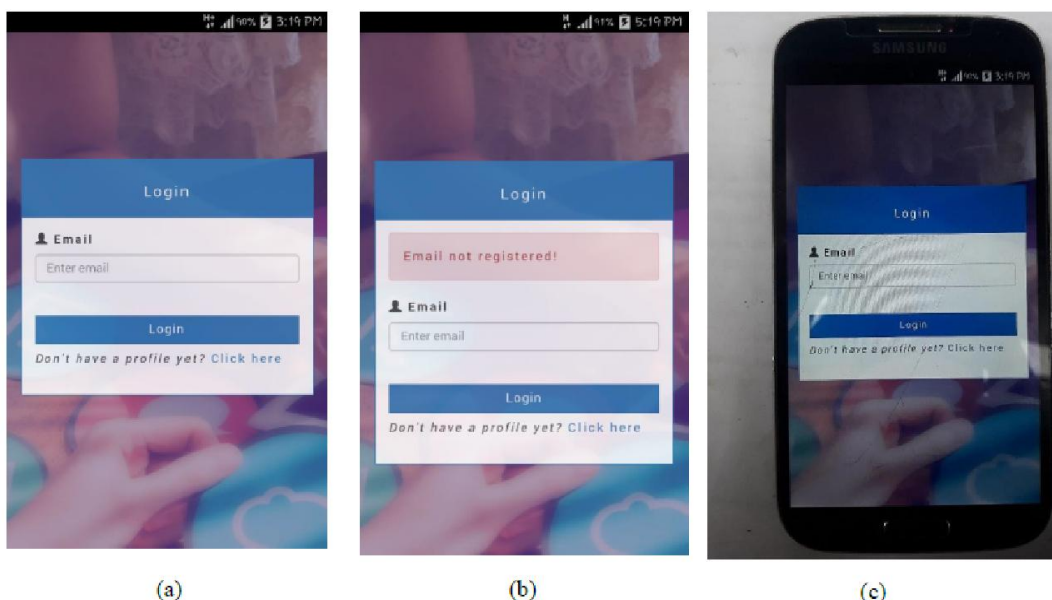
90% 3:19 PM

Login

Email

Enter email

Login

Don't have a profile yet? Click here

(a)

91% 5:19 PM

Login

Email not registered!

Email

Enter email

Login

Don't have a profile yet? Click here

(b)

SAMSUNG

90% 3:19 PM

Login

Email

Enter email

Login

Don't have a profile yet? Click here

(c)